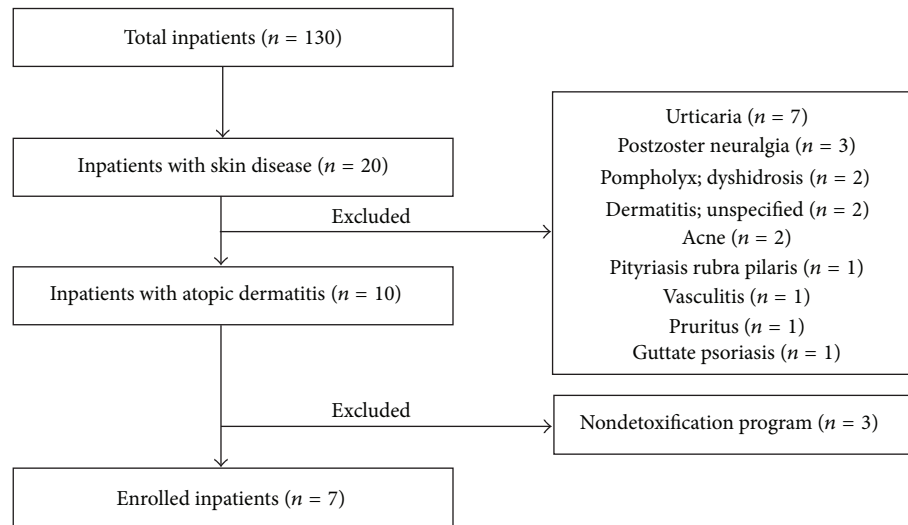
Total inpatients ($n = 130$)

Inpatients with skin disease ($n = 20$)

Excluded

Urticaria ($n = 7$)
Postzoster neuralgia ($n = 3$)
Pompholyx; dyshidrosis ($n = 2$)
Dermatitis; unspecified ($n = 2$)
Acne ($n = 2$)
Pityriasis rubra pilaris ($n = 1$)
Vasculitis ($n = 1$)
Pruritus ($n = 1$)
Guttate psoriasis ($n = 1$)

Inpatients with atopic dermatitis ($n = 10$)

Excluded

Nondetoxification program ($n = 3$)

Enrolled inpatients ($n = 7$)